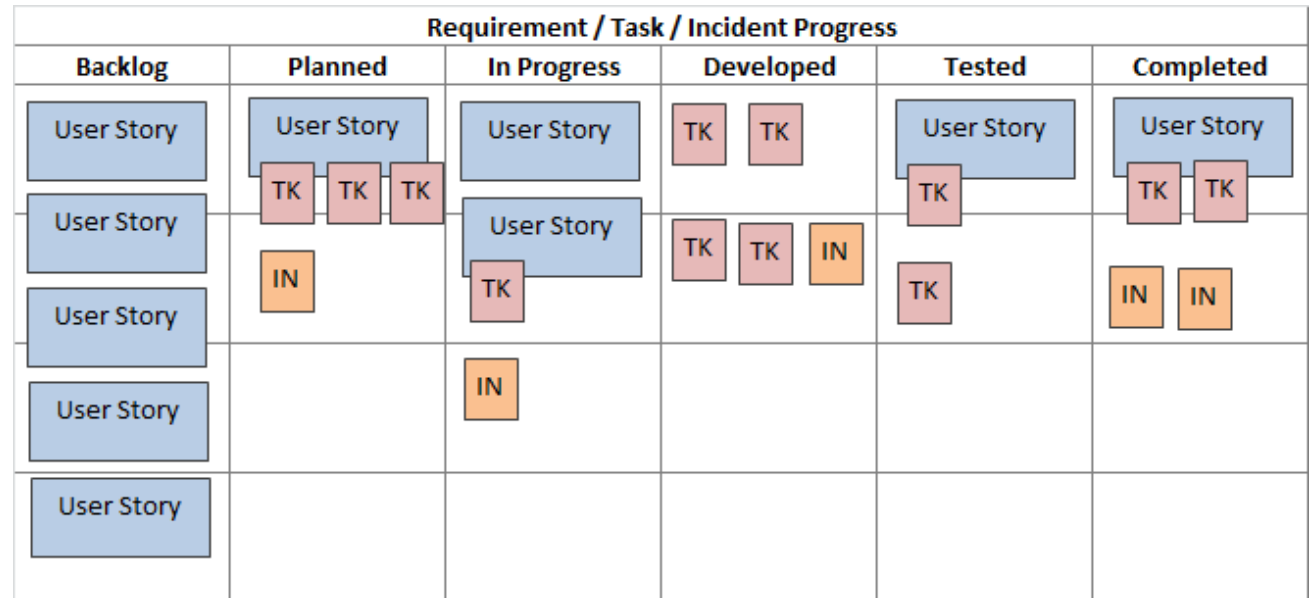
Requirement / Task / Incident Progress

| Backlog | Planned | In Progress | Developed | Tested | Completed |
|---|---|---|---|---|---|
| User Story<br>User Story<br>User Story<br>User Story<br>User Story | User Story<br>TK TK TK<br>IN | User Story<br>User Story<br>TK<br>IN | TK TK<br>TK TK IN | User Story<br>TK<br>TK | User Story<br>TK TK<br>IN IN |